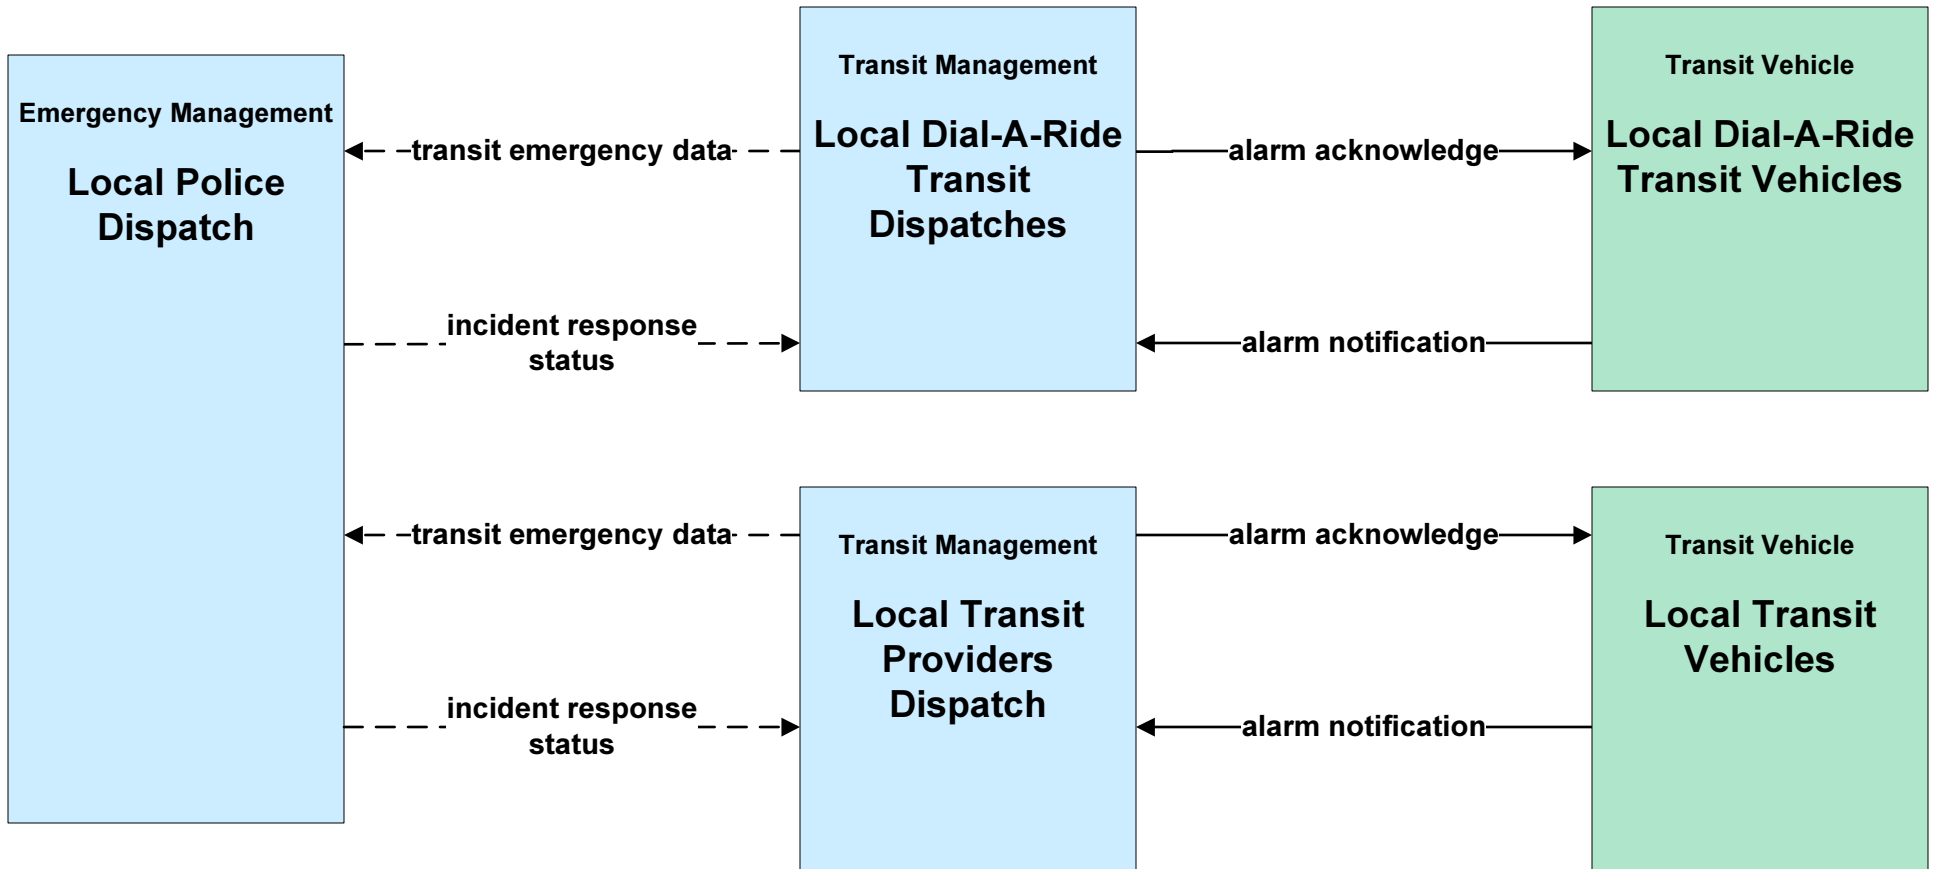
Emergency Management

Local Police Dispatch

Transit Management

Local Dial-A-Ride Transit Dispatches

Transit Vehicle

Local Dial-A-Ride Transit Vehicles

transit emergency data

alarm acknowledge

incident response status

alarm notification

transit emergency data

alarm acknowledge

Transit Management

Local Transit Providers Dispatch

Transit Vehicle

Local Transit Vehicles

incident response status

alarm notification